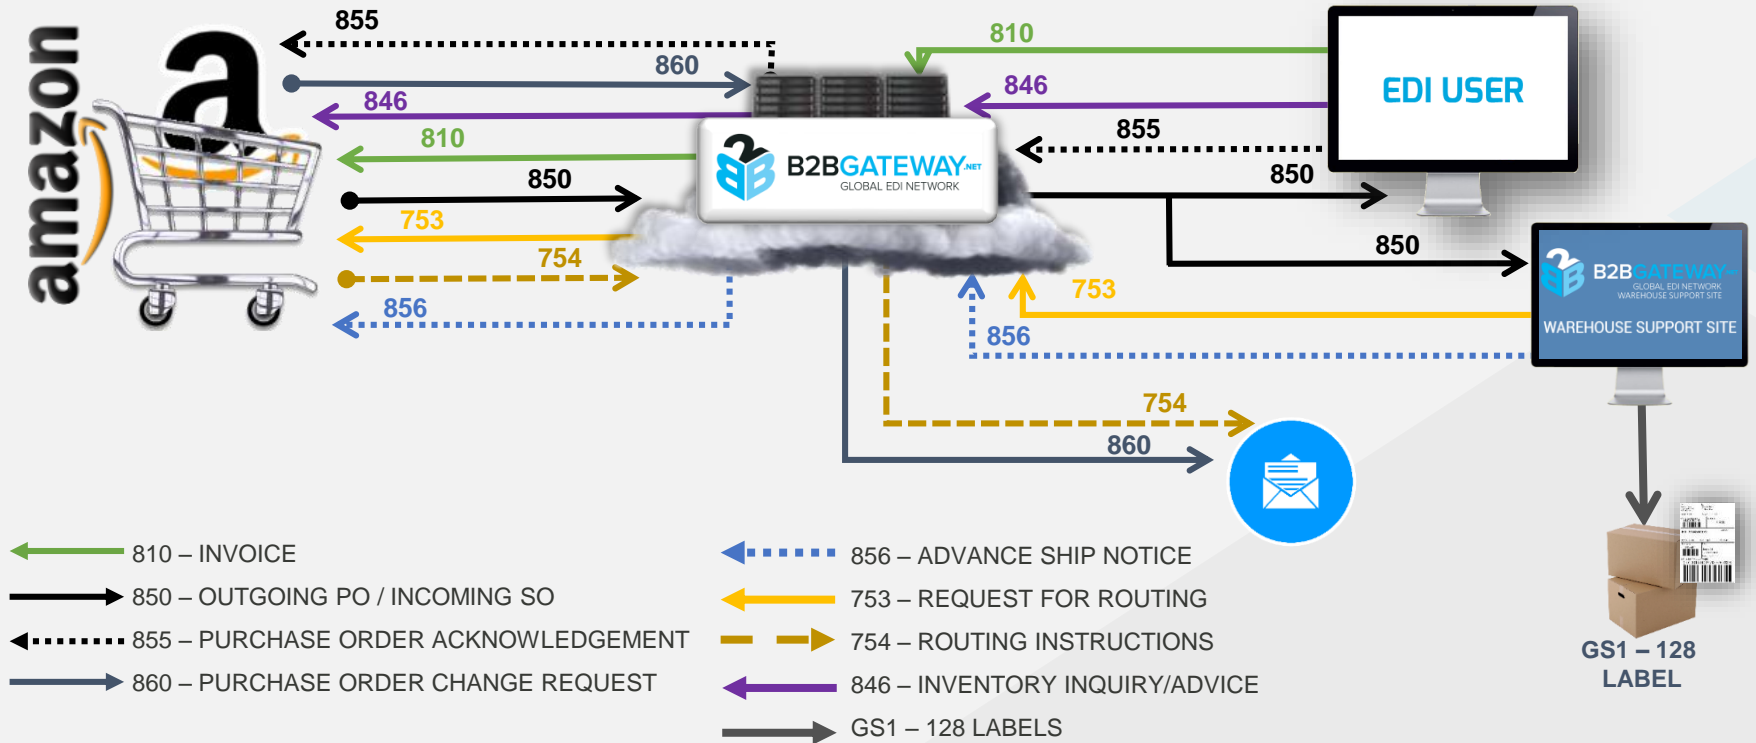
amazon

855

860

846

810

850

753

754

856

B2BGATEWAY.NET
GLOBAL EDI NETWORK

810

846

855

850

EDI USER

850

B2BGATEWAY.NET
GLOBAL EDI NETWORK
WAREHOUSE SUPPORT SITE

WAREHOUSE SUPPORT SITE

753

856

754

860

GS1 – 128
LABEL

810 – INVOICE

850 – OUTGOING PO / INCOMING SO

855 – PURCHASE ORDER ACKNOWLEDGEMENT

860 – PURCHASE ORDER CHANGE REQUEST

856 – ADVANCE SHIP NOTICE

753 – REQUEST FOR ROUTING

754 – ROUTING INSTRUCTIONS

846 – INVENTORY INQUIRY/ADVICE

GS1 – 128 LABELS